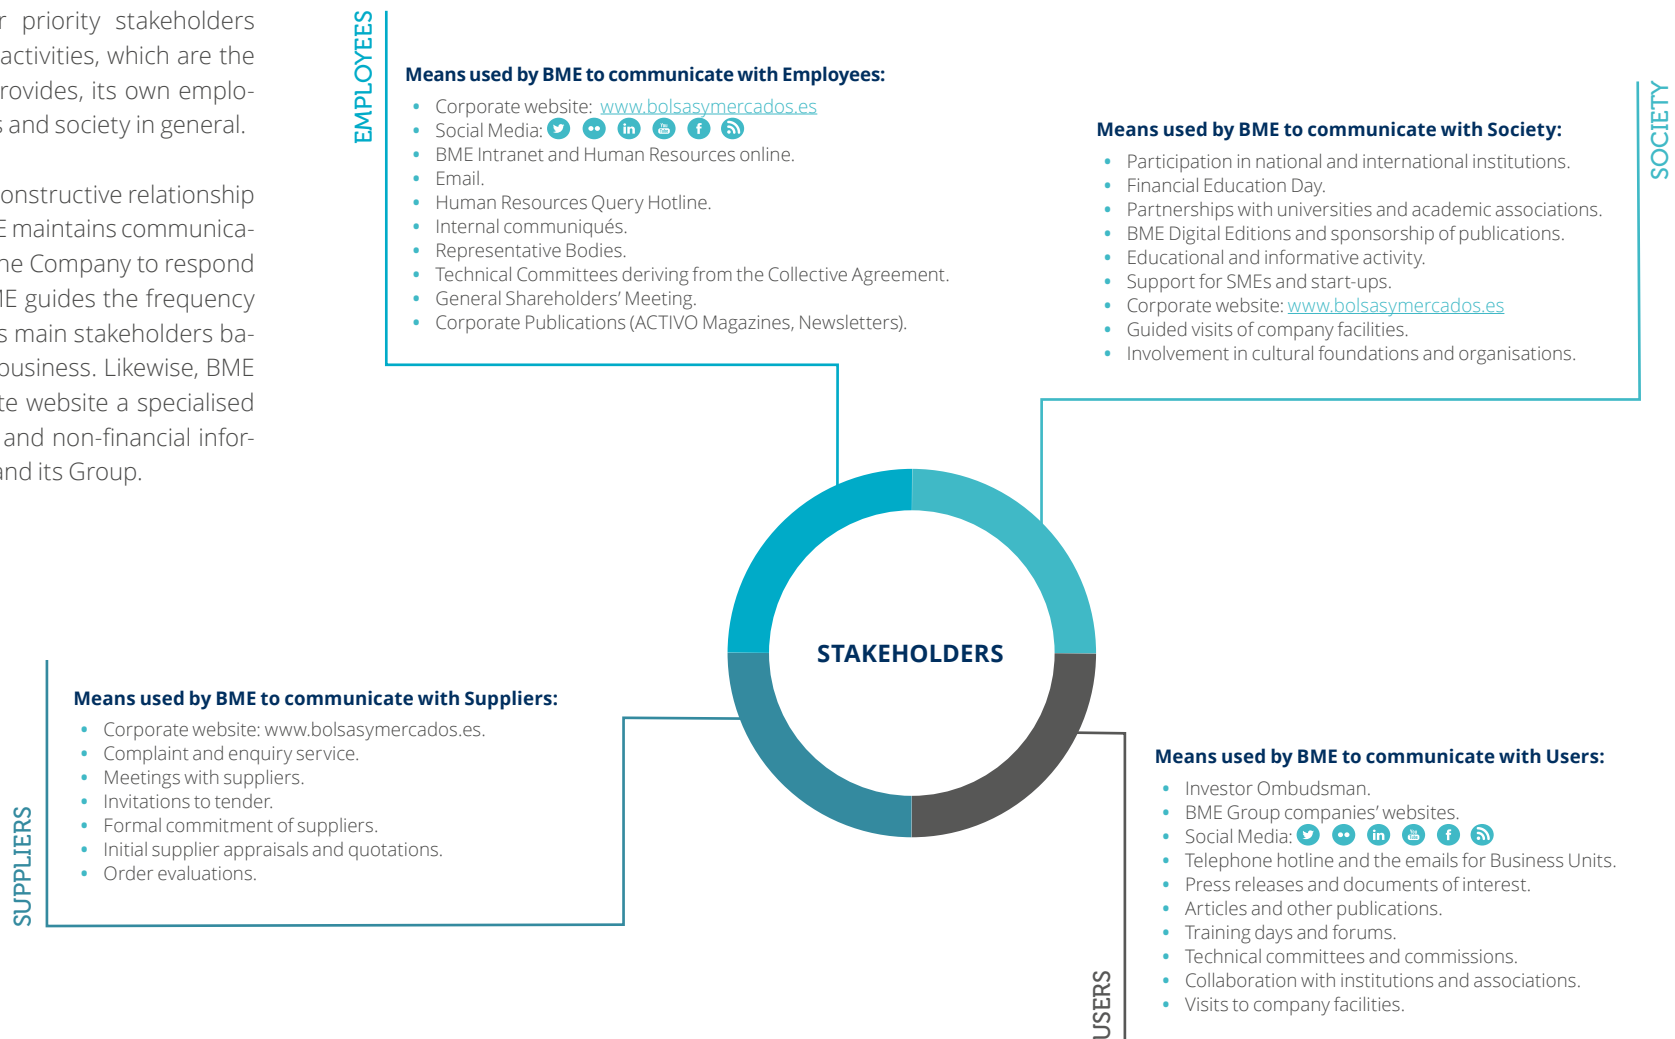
r priority stakeholders activities, which are the rovides, its own employs and society in general.

onstructive relationship E maintains communicahe Company to respond IE guides the frequency s main stakeholders babusiness. Likewise, BME te website a specialised and non-financial inforand its Group.

EMPLOYEES

Means used by BME to communicate with Employees:

- Corporate website: www.bolsasymercados.es
- Social Media:
- BME Intranet and Human Resources online.
- Email.
- Human Resources Query Hotline.
- Internal communiqués.
- Representative Bodies.
- Technical Committees deriving from the Collective Agreement.
- General Shareholders' Meeting.
- Corporate Publications (ACTIVO Magazines, Newsletters).

SOCIETY

Means used by BME to communicate with Society:

- Participation in national and international institutions.
- Financial Education Day.
- Partnerships with universities and academic associations.
- BME Digital Editions and sponsorship of publications.
- Educational and informative activity.
- Support for SMEs and start-ups.
- Corporate website: www.bolsasymercados.es
- Guided visits of company facilities.
- Involvement in cultural foundations and organisations.

STAKEHOLDERS

SUPPLIERS

Means used by BME to communicate with Suppliers:

- Corporate website: www.bolsasymercados.es.
- Complaint and enquiry service.
- Meetings with suppliers.
- Invitations to tender.
- Formal commitment of suppliers.
- Initial supplier appraisals and quotations.
- Order evaluations.

USERS

Means used by BME to communicate with Users:

- Investor Ombudsman.
- BME Group companies' websites.
- Social Media:
- Telephone hotline and the emails for Business Units.
- Press releases and documents of interest.
- Articles and other publications.
- Training days and forums.
- Technical committees and commissions.
- Collaboration with institutions and associations.
- Visits to company facilities.